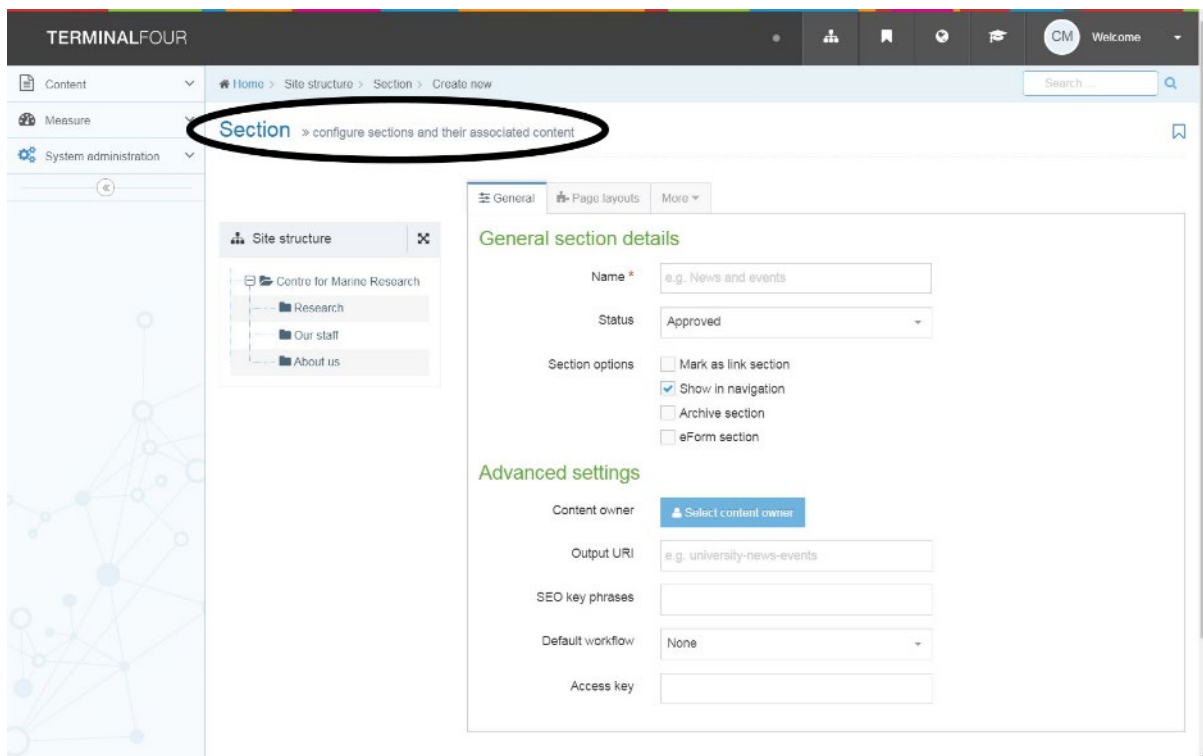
TERMINALFOUR

CM Welcome

Content
Measure
System administration

Home > Site structure > Section > Create new

Search ...

Section » configure sections and their associated content

Site structure

Centre for Marine Research
Research
Our staff
About us

General
Page layouts
More

General section details

Name *
e.g. News and events

Status
Approved

Section options
Mark as link section
Show in navigation
Archive section
eForm section

Advanced settings

Content owner
Select content owner

Output URI
e.g. university-news-events

SEO key phrases

Default workflow
None

Access key